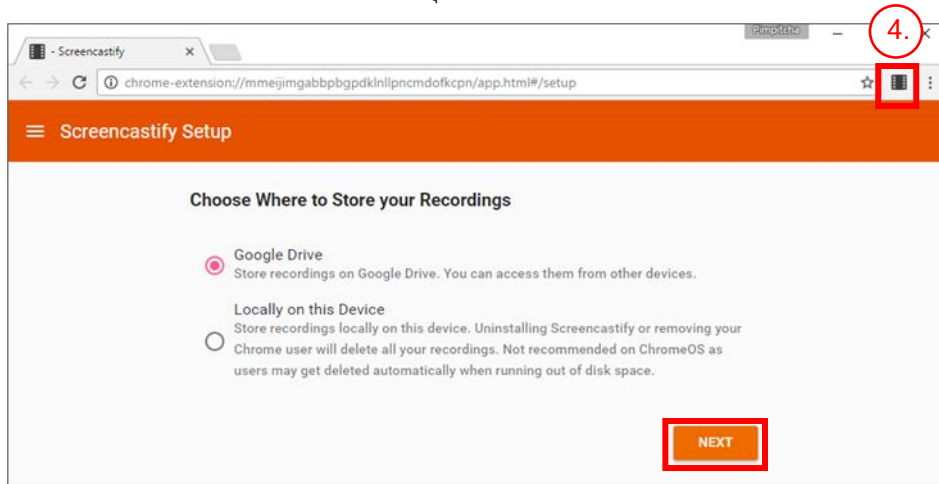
- Screencastify ×

Pimpitcha

4.

chrome-extension://mmeijimgabbpbgpdklnllpncmdofkcpn/app.html#/setup

Screencastify Setup

Choose Where to Store your Recordings

Google Drive
Store recordings on Google Drive. You can access them from other devices.

Locally on this Device
Store recordings locally on this device. Uninstalling Screencastify or removing your Chrome user will delete all your recordings. Not recommended on ChromeOS as users may get deleted automatically when running out of disk space.

NEXT